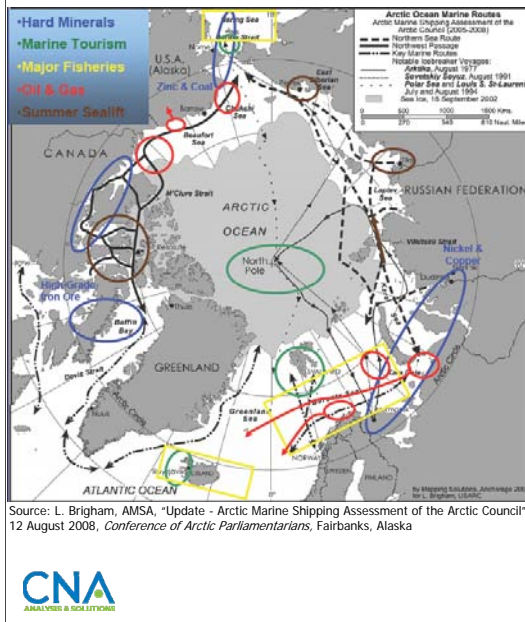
•Hard Minerals
•Marine Tourism
•Major Fisheries
•Oil & Gas
•Summer Sealift

Bering Sea
U.S.A. (Alaska)
Nome
Zinc & Coal
Barrow
Chukchi Sea
Beaufort Sea
CANADA
M'Clure Strait
High Grade Iron Ore
Baffin Bay
Davis Strait
GREENLAND
ARCTIC OCEAN
North Pole
East Siberian Sea
Laptev Sea
RUSSIAN FEDERATION
Vilkitskii Strait
Nickel & Copper
Kara Sea
Murmansk
Svalbard
Greenland Sea
NORWAY
ICELAND
Reykjavik
ATLANTIC OCEAN

Arctic Ocean Marine Routes
Arctic Marine Shipping Assessment of the Arctic Council (2005-2008)
Northern Sea Route
Northwest Passage
Key Marine Routes
Notable Icebreaker Voyages:
Arktika, August 1977
Sovetskiy Soyuz, August 1991
Polar Sea and Louis S. St-Laurent, July and August 1994
Sea Ice, 16 September 2002
0 500 1000 1600 Kms.
0 270 540 810 Naut. Miles
by Mapping Solutions, Anchorage 2008 for L. Brigham, USARC

Source: L. Brigham, AMSA, "Update - Arctic Marine Shipping Assessment of the Arctic Council" 12 August 2008, Conference of Arctic Parliamentarians, Fairbanks, Alaska

CNA
ANALYSIS & SOLUTIONS